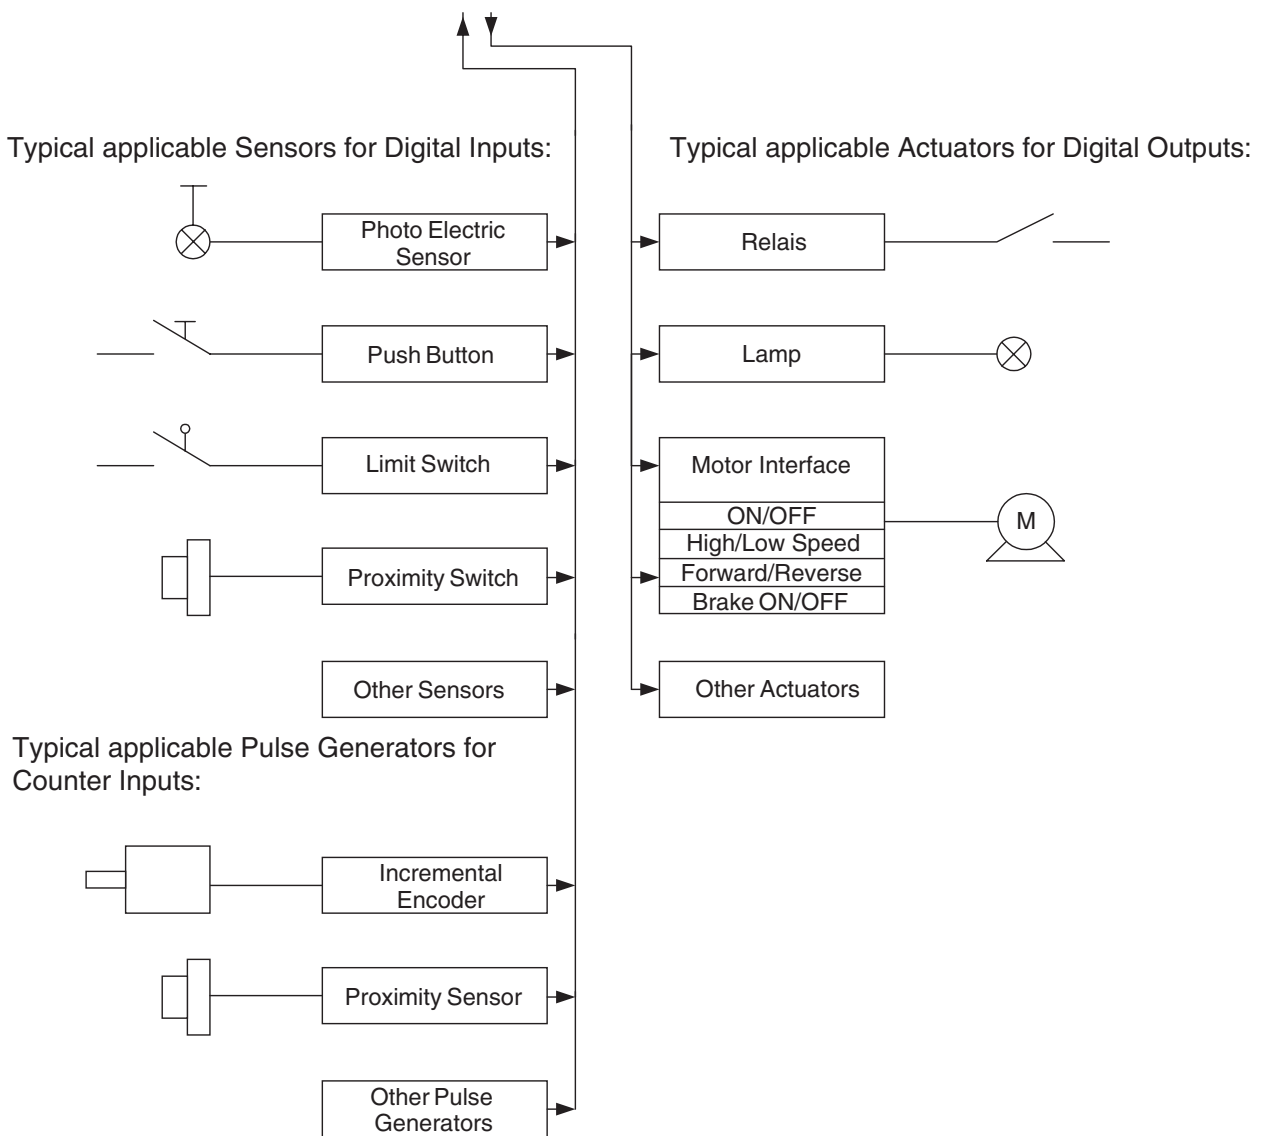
Typical applicable Sensors for Digital Inputs:

Photo Electric Sensor

Push Button

Limit Switch

Proximity Switch

Other Sensors

Typical applicable Pulse Generators for Counter Inputs:

Incremental Encoder

Proximity Sensor

Other Pulse Generators

Typical applicable Actuators for Digital Outputs:

Relais

Lamp

Motor Interface

ON/OFF

High/Low Speed

Forward/Reverse

Brake ON/OFF

M

Other Actuators